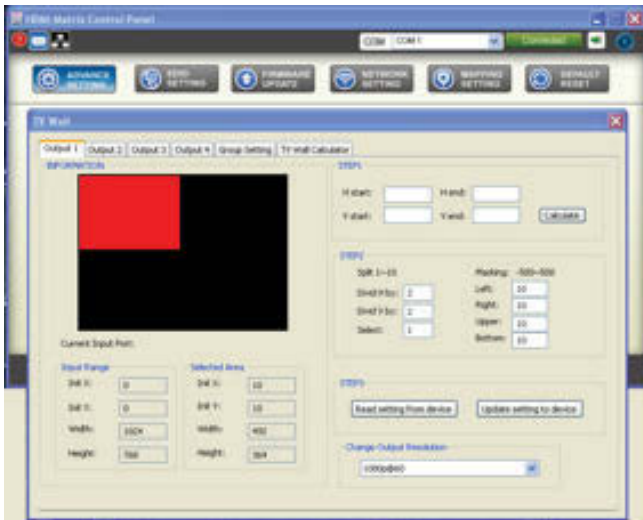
HDMI Matrix Control Panel

COM COM1 Connect

ADVANCE SETTING

EDID SETTING

FIRMWARE UPDATE

NETWORK SETTING

MAPPING SETTING

DEFAULT RESET

TV Wall

Output 1 | Output 2 | Output 3 | Output 4 | Group Setting | TV Wall Calculator

INFORMATION

Current Input Port:

Input Range

Init X: 0

Init Y: 0

Width: 1024

Height: 768

Selected Area

Init X: 10

Init Y: 10

Width: 400

Height: 384

STEP1

H start:

H end:

V start:

V end:

Calculate

STEP2

Split 1~10

Divid H by: 2

Divid V by: 2

Select: 1

Masking: -500~500

Left: 10

Right: 10

Upper: 10

Bottom: 10

STEP3

Read setting from device

Update setting to device

Change Output Resolution

1080p@60